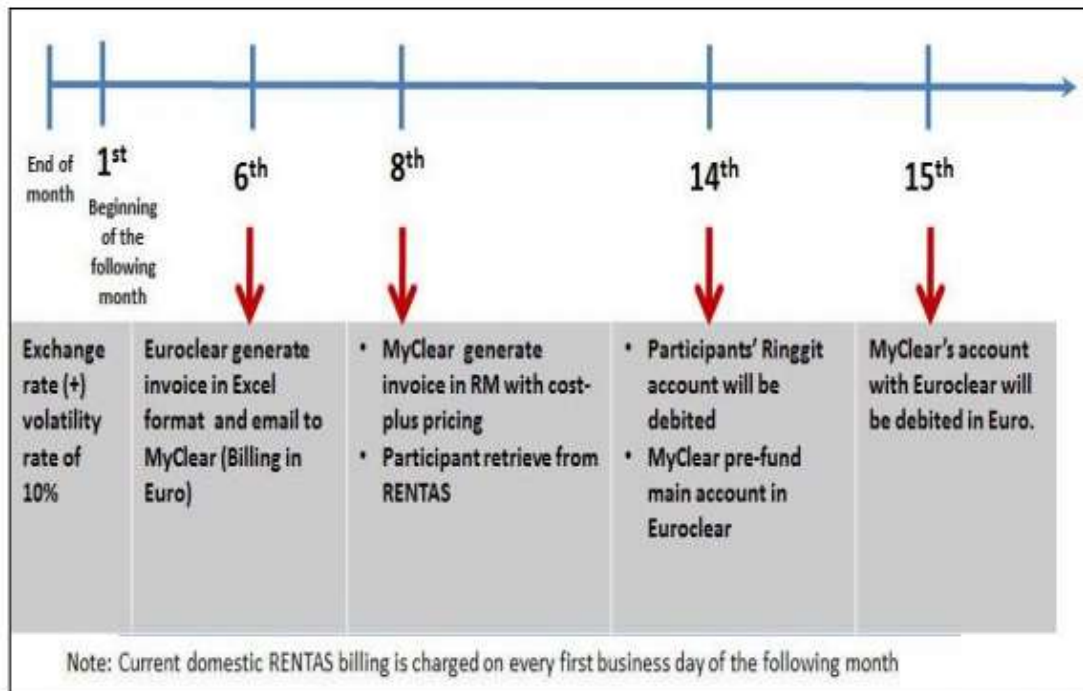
End of month

$1^{st}$

Beginning of the following month

$6^{th}$

$8^{th}$

$14^{th}$

$15^{th}$

| Exchange rate (+) volatility rate of 10% | Euroclear generate invoice in Excel format and email to MyClear (Billing in Euro) | • MyClear generate invoice in RM with cost-plus pricing • Participant retrieve from RENTAS | • Participants' Ringgit account will be debited • MyClear pre-fund main account in Euroclear | MyClear's account with Euroclear will be debited in Euro. |
|---|---|---|---|---|

Note: Current domestic RENTAS billing is charged on every first business day of the following month